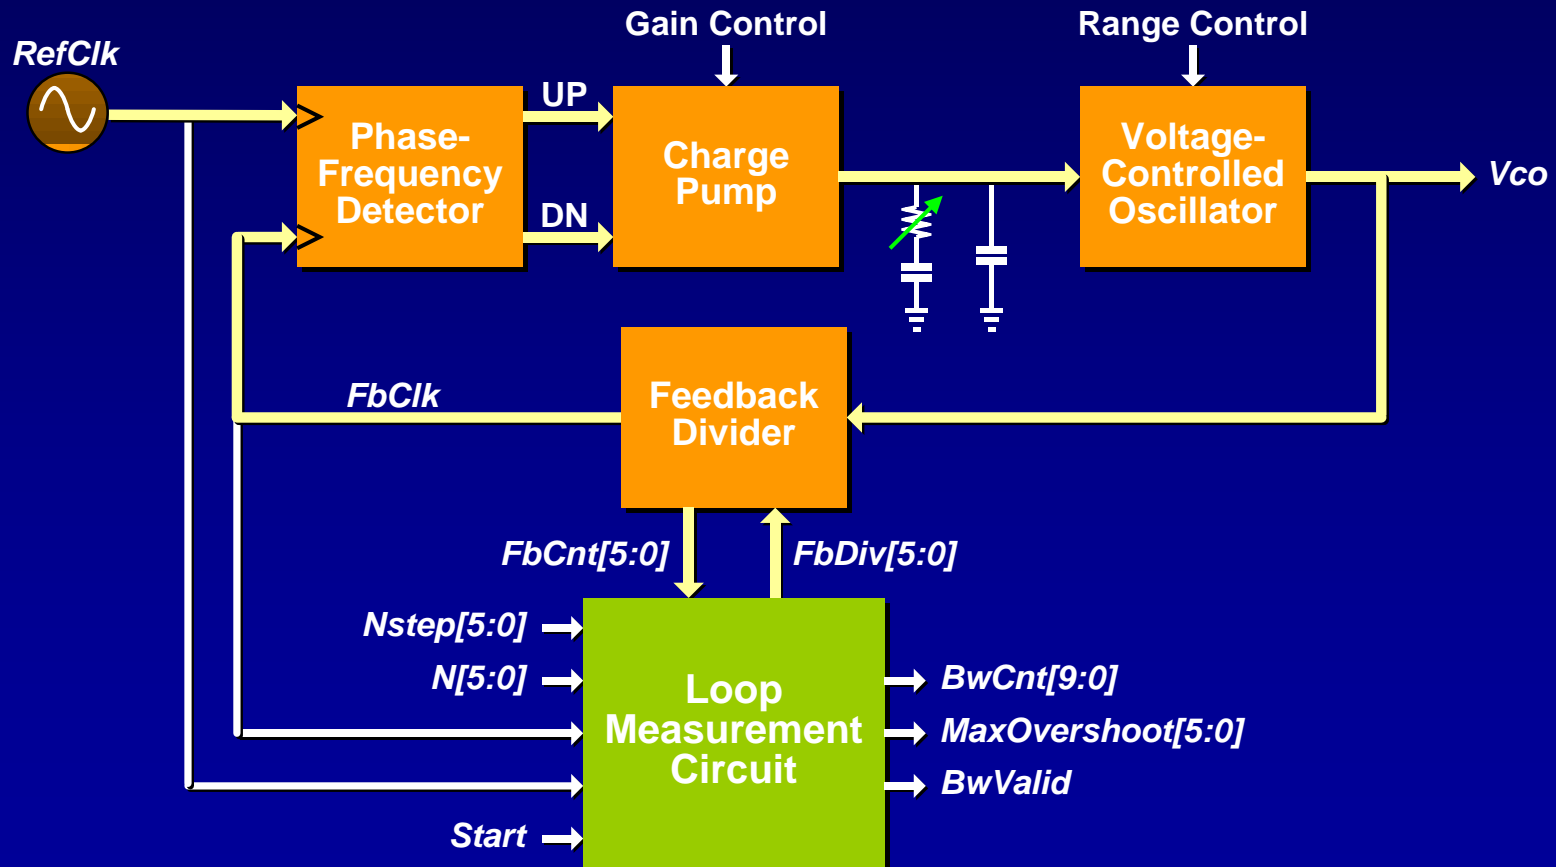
Gain Control

Range Control

RefClk

Phase-Frequency Detector

UP

DN

Charge Pump

Voltage-Controlled Oscillator

Vco

FbClk

Feedback Divider

FbCnt[5:0]

FbDiv[5:0]

Nstep[5:0]

N[5:0]

Loop Measurement Circuit

BwCnt[9:0]

MaxOvershoot[5:0]

BwValid

Start